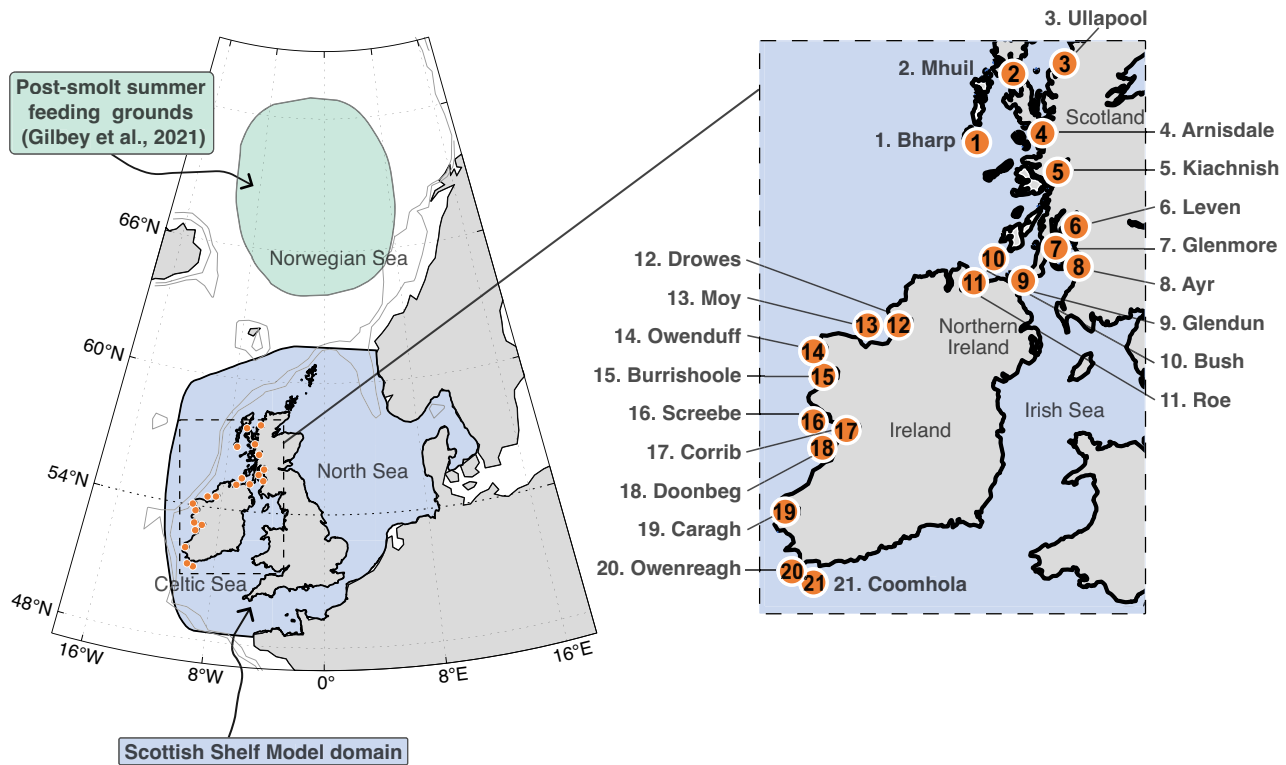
Post-smolt summer feeding grounds (Gilbey et al., 2021)

66°N

Norwegian Sea

60°N

54°N

North Sea

Celtic Sea

48°N

16°W

8°W

0°

8°E

16°E

Scottish Shelf Model domain

3. Ullapool

2. Mhuil

2

3

Scotland

1. Bharp

1

4

4. Arnisdale

5

5. Kiachnish

6

6. Leven

7

7. Glenmore

12. Drowes

10

8

8. Ayr

11

9

13. Moy

13

12

9. Glendun

Northern Ireland

14. Owenduff

14

10. Bush

15. Burrishoole

15

Irish Sea

11. Roe

16. Screebe

16

17

Ireland

17. Corrib

18

18. Doonbeg

19. Caragh

19

20. Owenreagh

20

21

21. Coomhola